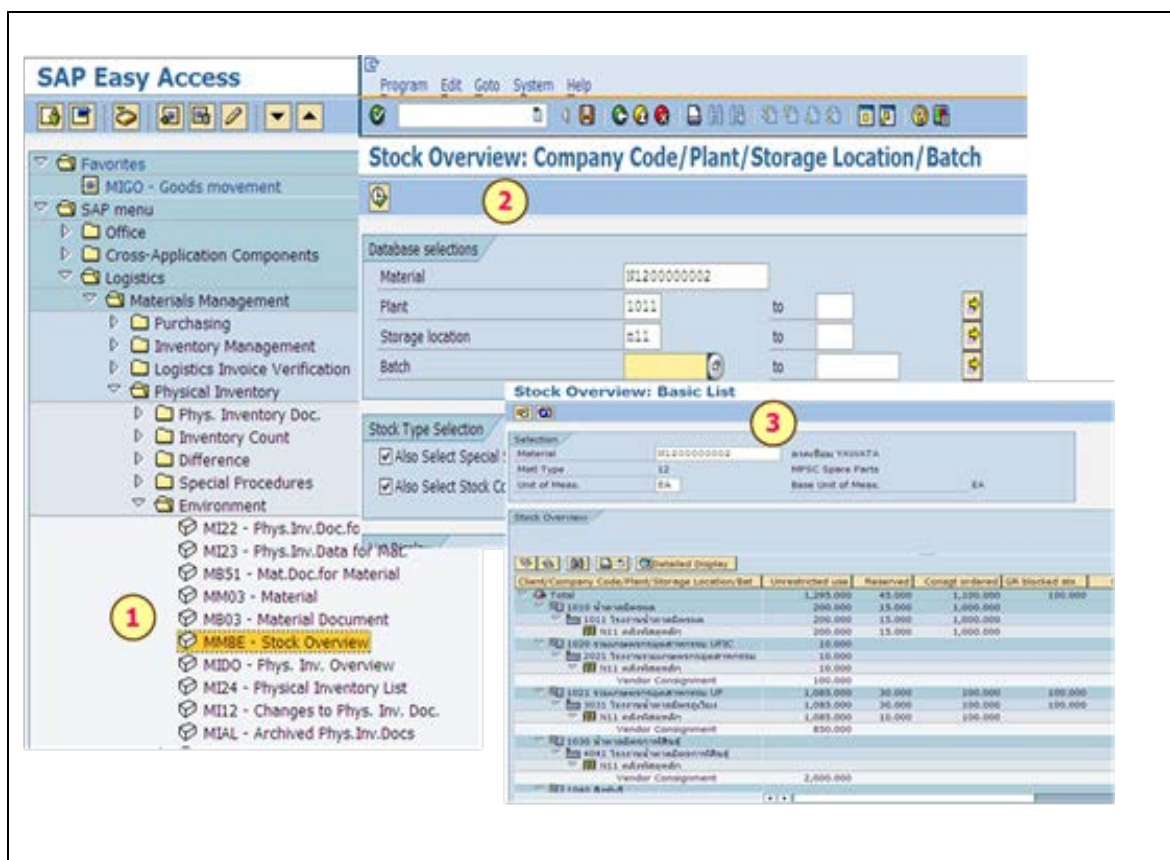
SAP Easy Access

Favorites
MIGO - Goods movement
SAP menu
Office
Cross-Application Components
Logistics
Materials Management
Purchasing
Inventory Management
Logistics Invoice Verification
Physical Inventory
Phys. Inventory Doc.
Inventory Count
Difference
Special Procedures
Environment
MI22 - Phys.Inv.Doc.fo
MI23 - Phys.Inv.Data for Mat.
MB51 - Mat.Doc.for Material
MM03 - Material
MB03 - Material Document
MMBE - Stock Overview
MIDO - Phys. Inv. Overview
MI24 - Physical Inventory List
MI12 - Changes to Phys. Inv. Doc.
MIAL - Archived Phys.Inv.Docs

1

Program Edit Goto System Help

Stock Overview: Company Code/Plant/Storage Location/Batch

2

Database selections
| Material | M1200000002 | | |
|---|---|---|---|
| Plant | 1011 | to | |
| Storage location | N11 | to | |
| Batch | | to | |

Stock Type Selection
Also Select Special
Also Select Stock Co

Stock Overview: Basic List

3

Selection
| Material | M1200000002 | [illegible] |
|---|---|---|
| Matl Type | 12 | MPSC Spare Parts |
| Unit of Meas. | EA | Base Unit of Meas. EA |

Stock Overview

Detailed Display

| Client/Company Code/Plant/Storage Location/Bat | Unrestricted use | Reserved | Consgt ordered | GR blocked stk |
|---|---|---|---|---|
| Total | 1,295.000 | 45.000 | 1,100.000 | 100.000 |
| 1010 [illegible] | 200.000 | 15.000 | 1,000.000 | |
| 1011 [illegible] | 200.000 | 15.000 | 1,000.000 | |
| N11 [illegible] | 200.000 | 15.000 | 1,000.000 | |
| 1020 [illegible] UFIC | 10.000 | | | |
| 2021 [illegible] | 10.000 | | | |
| N11 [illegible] | 10.000 | | | |
| Vendor Consignment | 100.000 | | | |
| 1021 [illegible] UF | 1,085.000 | 30.000 | 100.000 | 100.000 |
| 3031 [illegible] | 1,085.000 | 30.000 | 100.000 | 100.000 |
| N11 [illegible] | 1,085.000 | 10.000 | 100.000 | |
| Vendor Consignment | 850.000 | | | |
| 1030 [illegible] | | | | |
| 4041 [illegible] | | | | |
| N11 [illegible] | | | | |
| Vendor Consignment | 2,000.000 | | | |
| 1040 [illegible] | | | | |